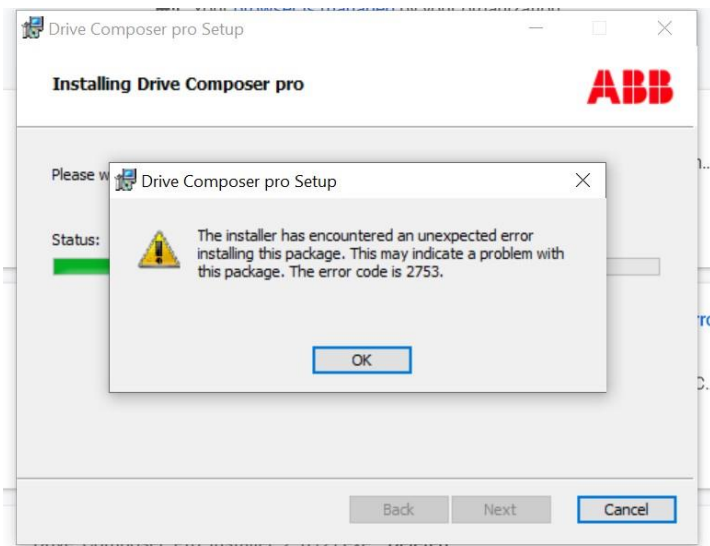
Drive Composer pro Setup

Installing Drive Composer pro

ABB

Please w

Status:

Drive Composer pro Setup

The installer has encountered an unexpected error installing this package. This may indicate a problem with this package. The error code is 2753.

OK

Back

Next

Cancel